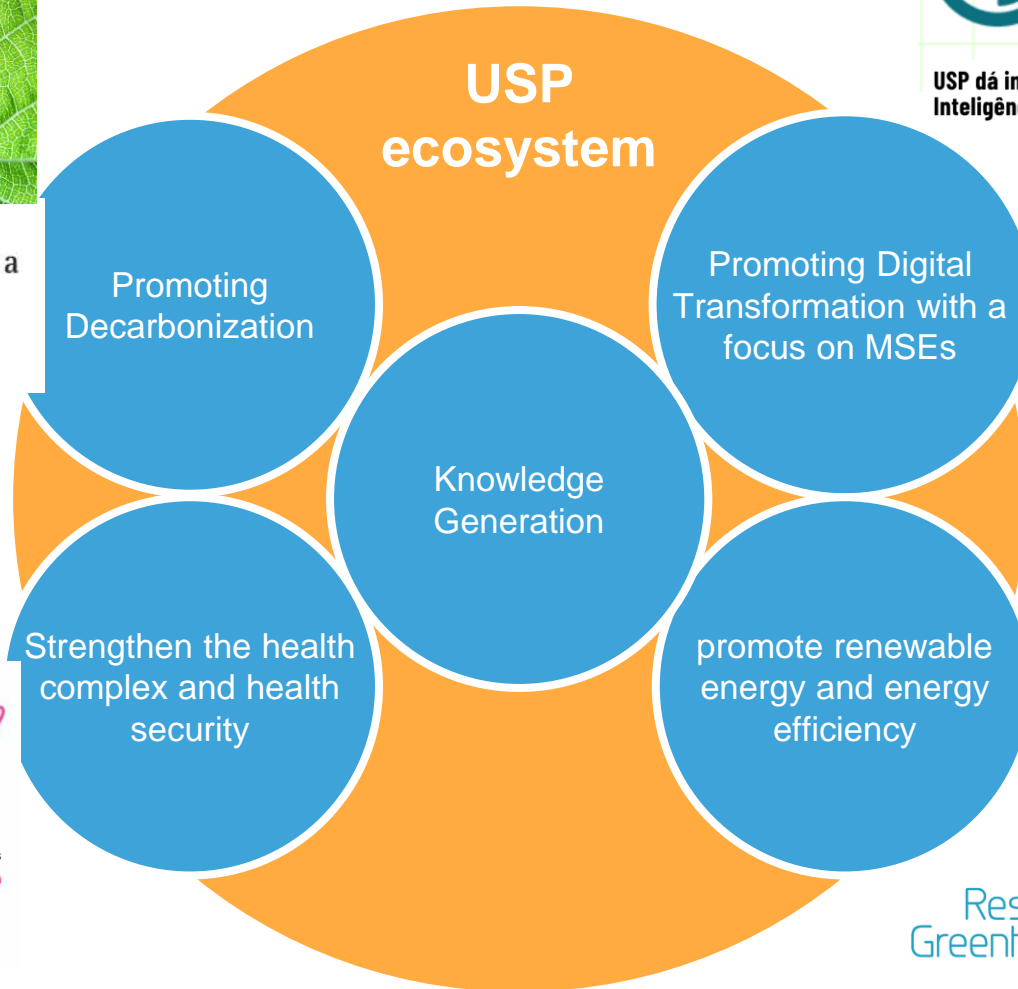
USP ecosystem

USP dá in
Inteligên

a

Promoting Decarbonization

Promoting Digital Transformation with a focus on MSEs

Knowledge Generation

Strengthen the health complex and health security

promote renewable energy and energy efficiency

Res
Greenh